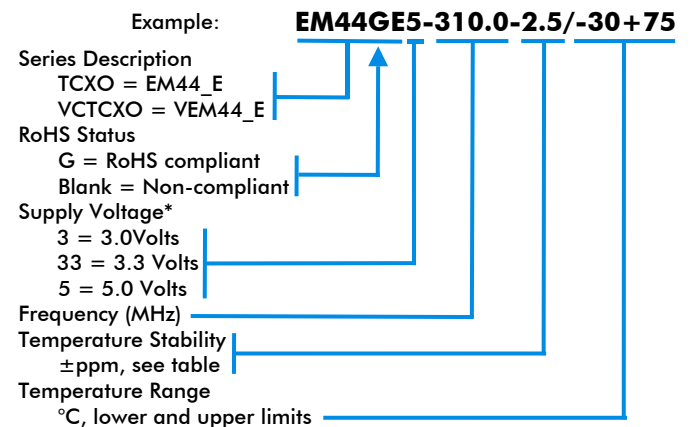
Example: **EM44GE5-310.0-2.5/-30+75**

Series Description
TCXO = EM44_E
VCTCXO = VEM44_E

RoHS Status
G = RoHS compliant
Blank = Non-compliant

Supply Voltage*
3 = 3.0Volts
33 = 3.3 Volts
5 = 5.0 Volts

Frequency (MHz)

Temperature Stability
±ppm, see table

Temperature Range
°C, lower and upper limits